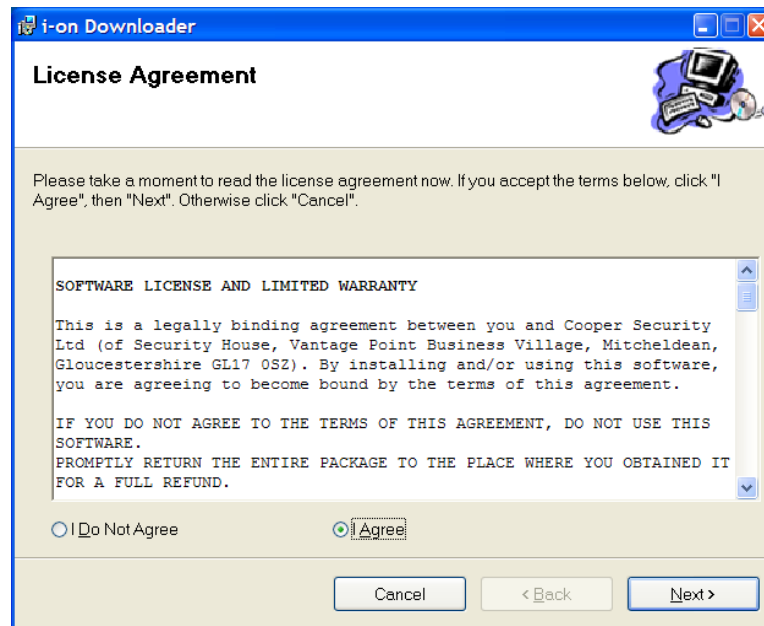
i-on Downloader

License Agreement

Please take a moment to read the license agreement now. If you accept the terms below, click "I Agree", then "Next". Otherwise click "Cancel".

SOFTWARE LICENSE AND LIMITED WARRANTY

This is a legally binding agreement between you and Cooper Security Ltd (of Security House, Vantage Point Business Village, Mitcheldean, Gloucestershire GL17 0SZ). By installing and/or using this software, you are agreeing to become bound by the terms of this agreement.

IF YOU DO NOT AGREE TO THE TERMS OF THIS AGREEMENT, DO NOT USE THIS SOFTWARE.
PROMPTLY RETURN THE ENTIRE PACKAGE TO THE PLACE WHERE YOU OBTAINED IT FOR A FULL REFUND.

I Do Not Agree

I Agree

Cancel

< Back

Next >